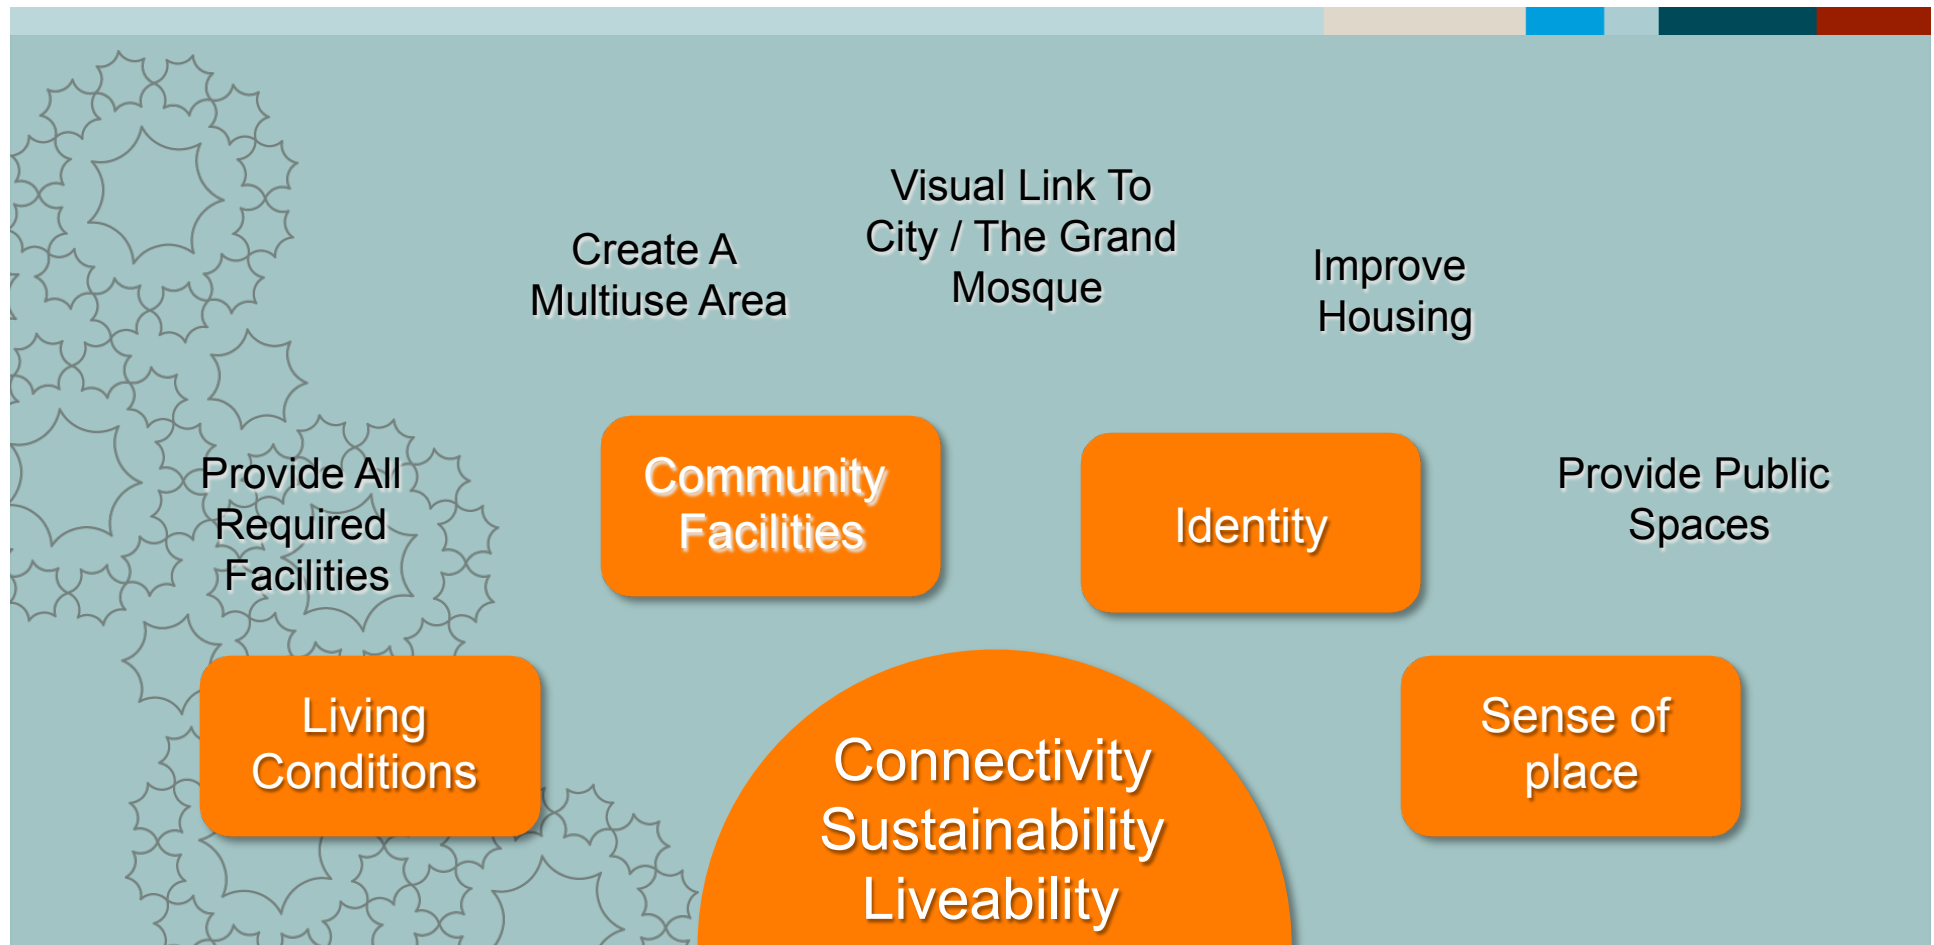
Visual Link To City / The Grand Mosque

Create A Multiuse Area

Improve Housing

Provide All Required Facilities

Community Facilities

Identity

Provide Public Spaces

Living Conditions

Sense of place

Connectivity
Sustainability
Liveability